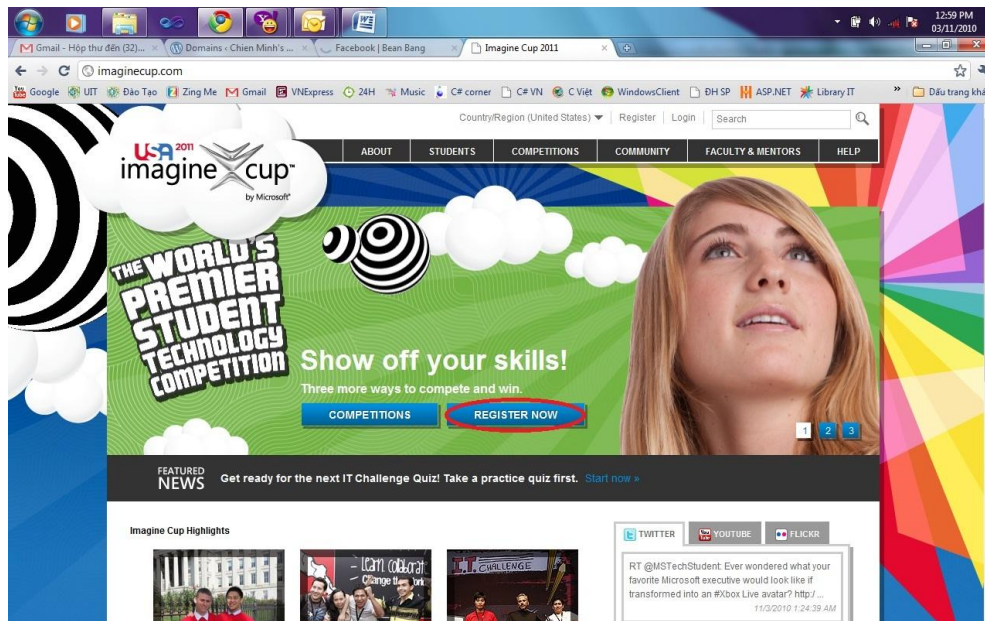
12:59 PM
03/11/2010

Gmail - Hộp thư đến (32)... × Domains - Chien Minh's ... × Facebook | Bean Bang × Imagine Cup 2011 ×

imaginecup.com

Google UIT Đào Tạo Zing Me Gmail VNExpress 24H Music C# corner C# VN C Việt WindowsClient ĐH SP ASP.NET Library IT » Dấu trang khá

Country/Region (United States) Register Login Search

USA 2011 imagine cup by Microsoft

ABOUT STUDENTS COMPETITIONS COMMUNITY FACULTY & MENTORS HELP

THE WORLD'S PREMIER STUDENT TECHNOLOGY COMPETITION

Show off your skills!
Three more ways to compete and win.

COMPETITIONS REGISTER NOW

1 2 3

FEATURED NEWS Get ready for the next IT Challenge Quiz! Take a practice quiz first. Start now »

Imagine Cup Highlights

learn collaborate change the world

IT CHALLENGE

TWITTER YOUTUBE FLICKR

RT @MSTechStudent: Ever wondered what your favorite Microsoft executive would look like if transformed into an #Xbox Live avatar? http:/...
11/3/2010 1:24:39 AM